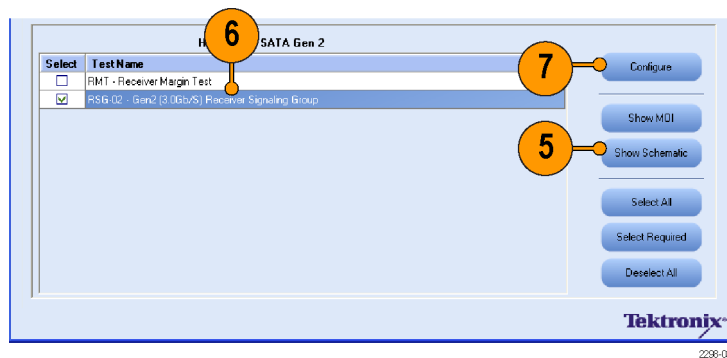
H 6 SATA Gen 2

| Select | Test Name |
|---|---|
| ☐ | RMT - Receiver Margin Test |
| ☑ | RSG-02 - Gen2 (3.0Gb/S) Receiver Signaling Group |

7 Configure

Show MOI

5 Show Schematic

Select All

Select Required

Deselect All

Tektronix

2298-0